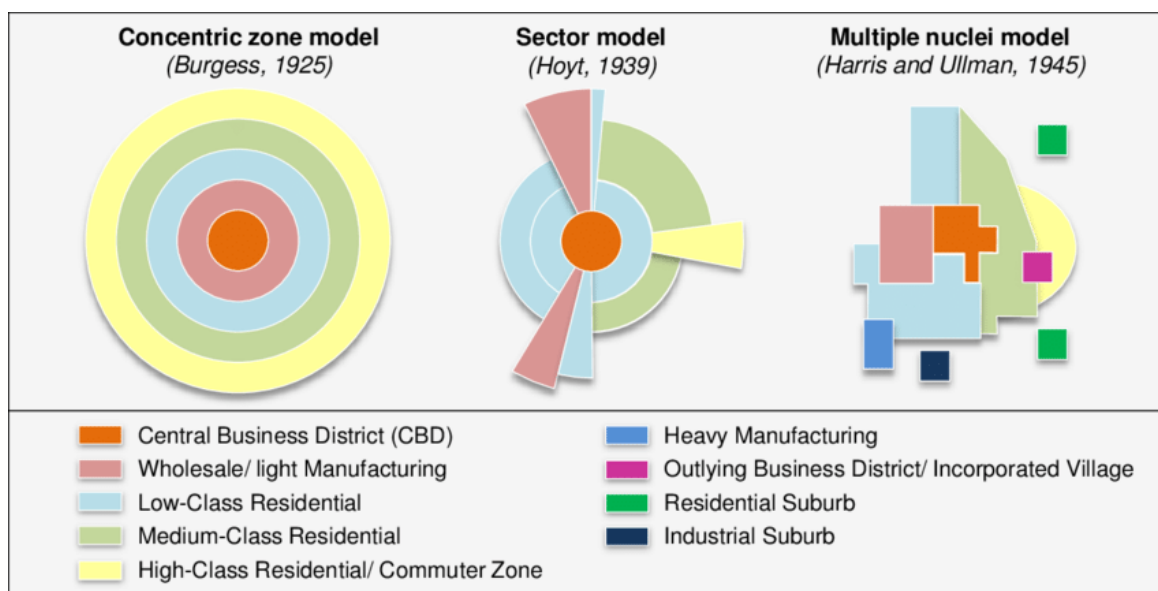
Concentric zone model
(Burgess, 1925)

Sector model
(Hoyt, 1939)

Multiple nuclei model
(Harris and Ullman, 1945)

Central Business District (CBD)
Wholesale/ light Manufacturing
Low-Class Residential
Medium-Class Residential
High-Class Residential/ Commuter Zone

Heavy Manufacturing
Outlying Business District/ Incorporated Village
Residential Suburb
Industrial Suburb